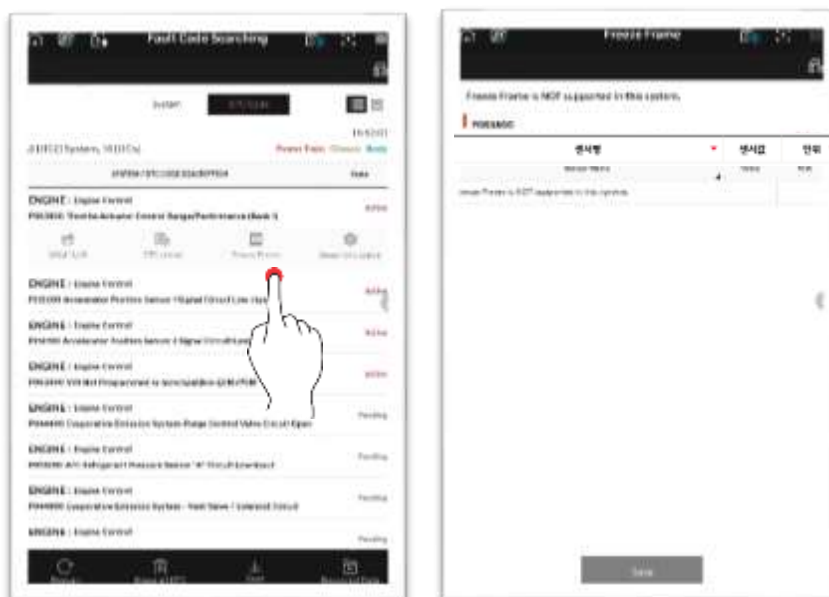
Fault Code Searching

System

ENGINE : Engine Control

Active

ENGINE : Engine Control

Active

ENGINE : Engine Control

Active

ENGINE : Engine Control

Active

ENGINE : Engine Control

Pending

ENGINE : Engine Control

Pending

ENGINE : Engine Control

Pending

ENGINE : Engine Control

Pending

Freeze Frame

Freeze Frame is NOT supported in this system.

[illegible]

| 센서명 | 센서값 | 단위 |
|---|---|---|
| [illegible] | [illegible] | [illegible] |

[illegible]

Save